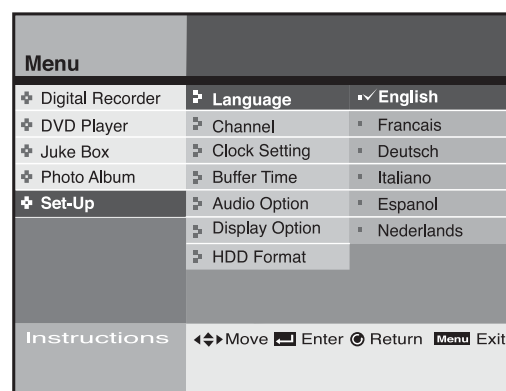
Menu

Digital Recorder
DVD Player
Juke Box
Photo Album
Set-Up

Language
Channel
Clock Setting
Buffer Time
Audio Option
Display Option
HDD Format

✓ English
Francais
Deutsch
Italiano
Espanol
Nederlands

Instructions ◀⬍▶ Move Enter Return Menu Exit